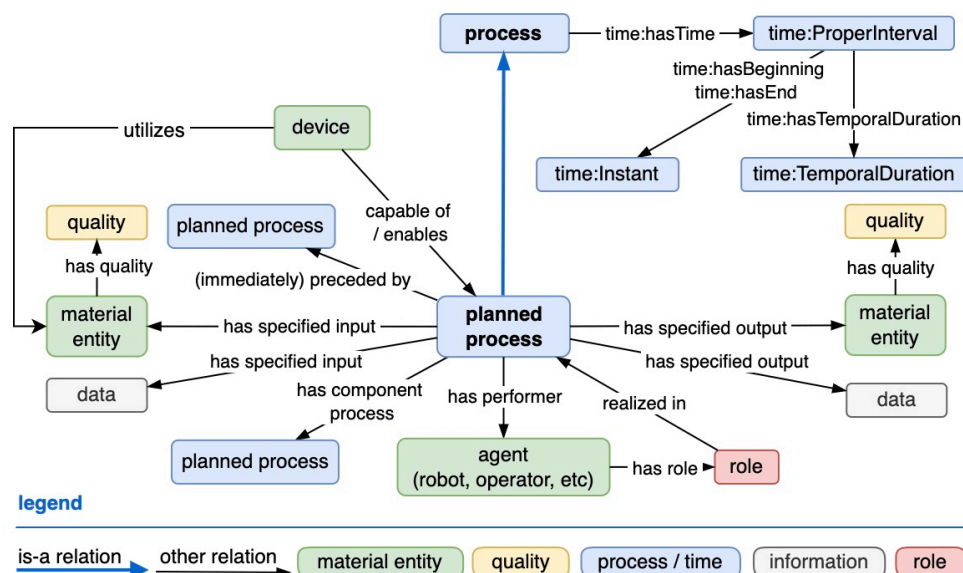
process

time:hasTime

time:ProperInterval

time:hasBeginning
time:hasEnd

time:hasTemporalDuration

time:Instant

time:TemporalDuration

utilizes

device

capable of / enables

quality

has quality

planned process

(immediately) preceded by

material entity

has specified input

planned process

has specified output

material entity

quality

has quality

has specified input

data

has component process

has performer

realized in

has specified output

data

planned process

agent (robot, operator, etc)

has role

role

legend

is-a relation

other relation

material entity

quality

process / time

information

role